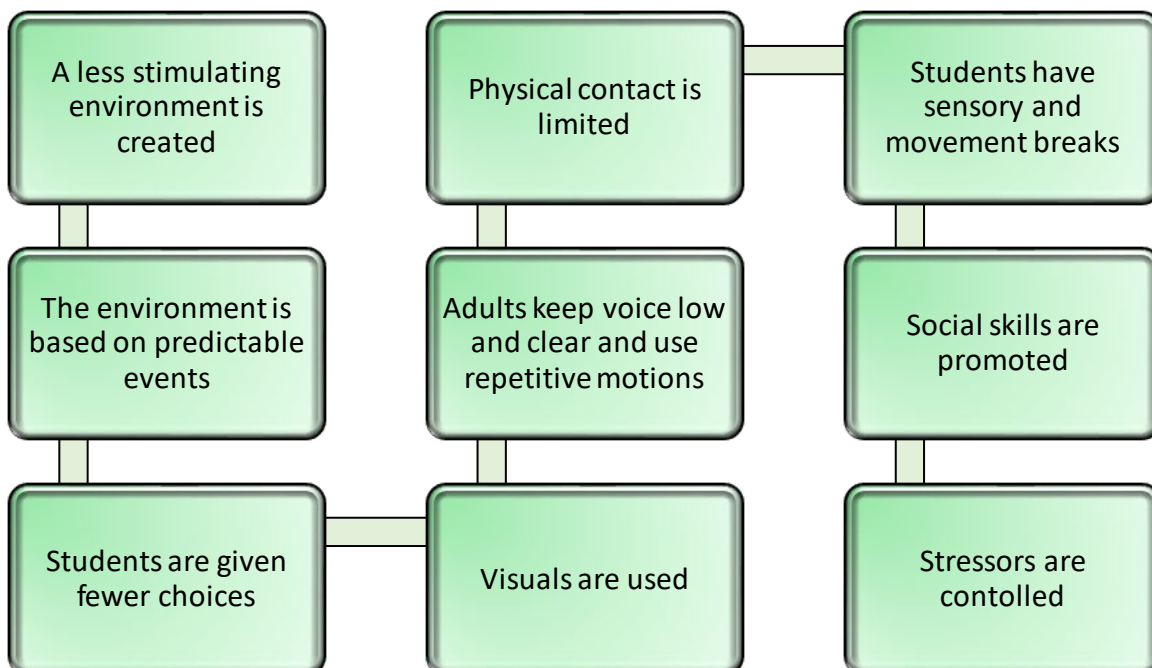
A less stimulating environment is created

The environment is based on predictable events

Students are given fewer choices

Visuals are used

Adults keep voice low and clear and use repetitive motions

Physical contact is limited

Students have sensory and movement breaks

Social skills are promoted

Stressors are contolled